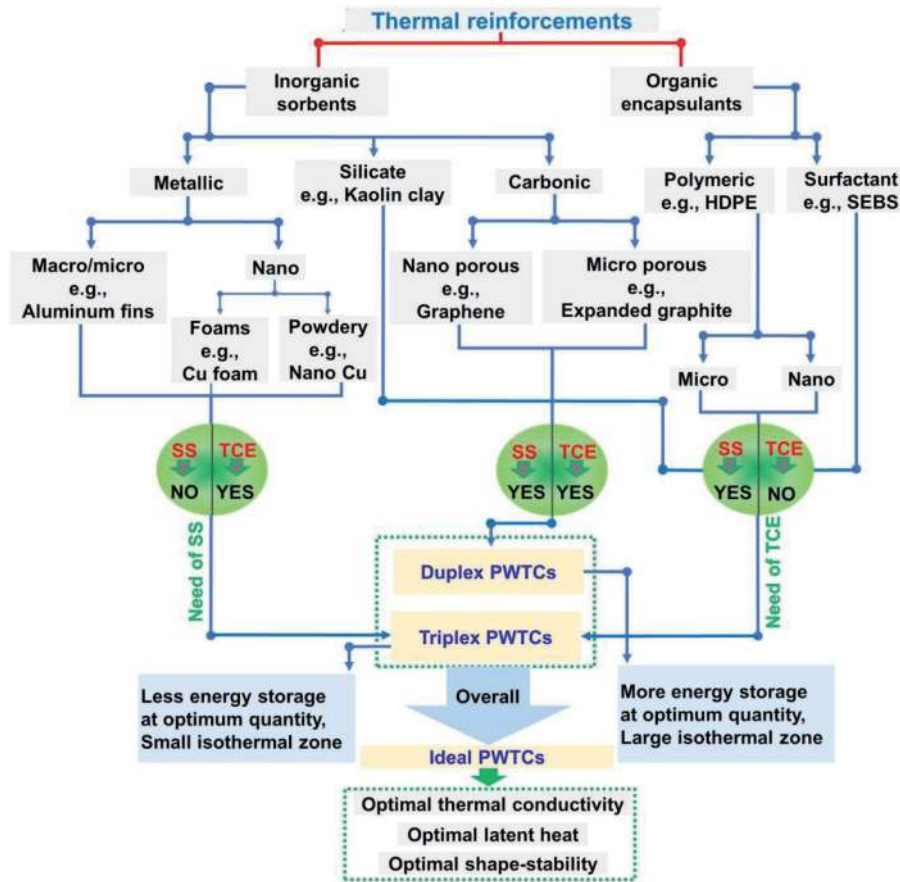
Thermal reinforcements

Inorganic sorbents

Organic encapsulants

Metallic

Silicate e.g., Kaolin clay

Carbonic

Polymeric e.g., HDPE

Surfactant e.g., SEBS

Macro/micro e.g., Aluminum fins

Nano

Foams e.g., Cu foam

Powdery e.g., Nano Cu

Nano porous e.g., Graphene

Micro porous e.g., Expanded graphite

Micro

Nano

SS TCE
NO YES

SS TCE
YES YES

SS TCE
YES NO

Need of SS

Need of TCE

Duplex PWTCs

Triplex PWTCs

Less energy storage at optimum quantity, Small isothermal zone

Overall

More energy storage at optimum quantity, Large isothermal zone

Ideal PWTCs

Optimal thermal conductivity

Optimal latent heat

Optimal shape-stability